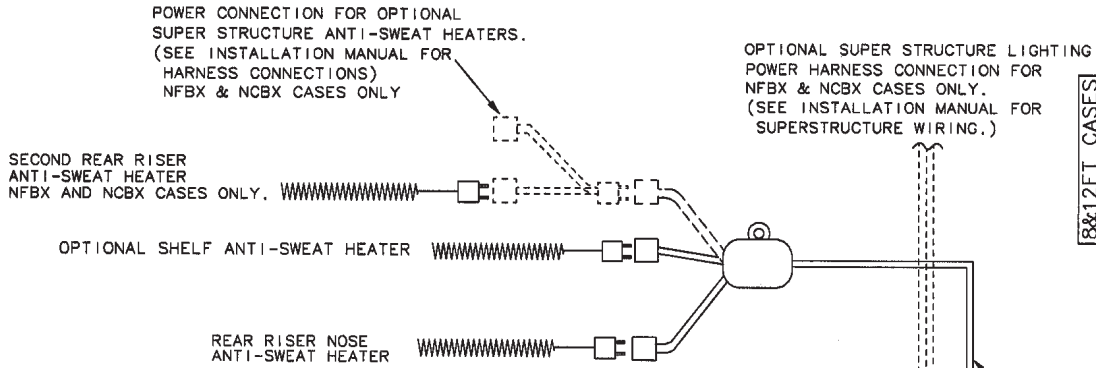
POWER CONNECTION FOR OPTIONAL SUPER STRUCTURE ANTI-SWEAT HEATERS. (SEE INSTALLATION MANUAL FOR HARNESS CONNECTIONS) NFBX & NCBX CASES ONLY

OPTIONAL SUPER STRUCTURE LIGHTING POWER HARNESS CONNECTION FOR NFBX & NCBX CASES ONLY. (SEE INSTALLATION MANUAL FOR SUPERSTRUCTURE WIRING.)

8&12FT CASES

SECOND REAR RISER ANTI-SWEAT HEATER NFBX AND NCBX CASES ONLY.

OPTIONAL SHELF ANTI-SWEAT HEATER

REAR RISER NOSE ANTI-SWEAT HEATER